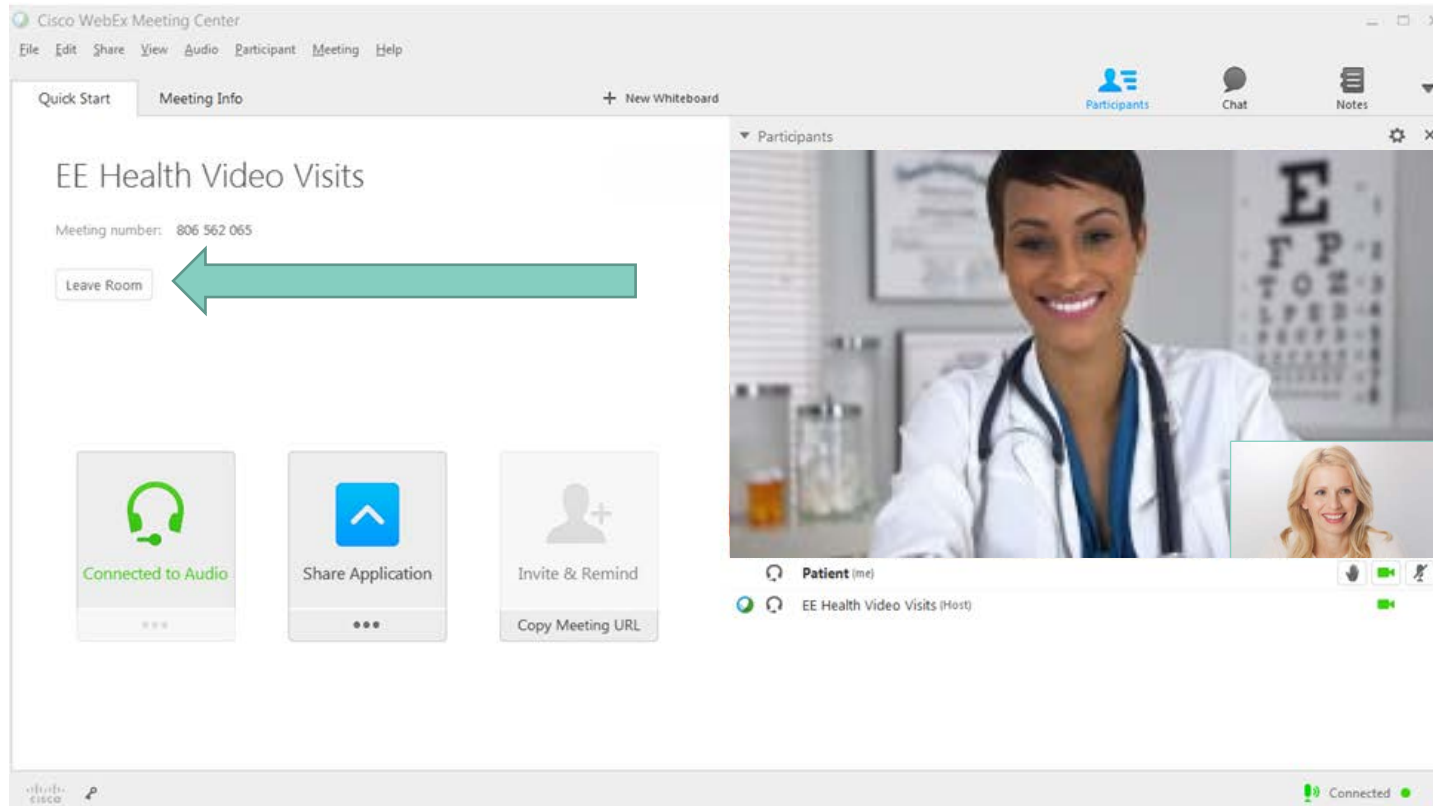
Cisco WebEx Meeting Center

File Edit Share View Audio Participant Meeting Help

Quick Start Meeting Info

+ New Whiteboard

Participants Chat Notes

Participants

EE Health Video Visits

Meeting number: 806 562 065

Leave Room

Connected to Audio

Share Application

Invite & Remind

Copy Meeting URL

Patient (me)

EE Health Video Visits (Host)

cisco

Connected